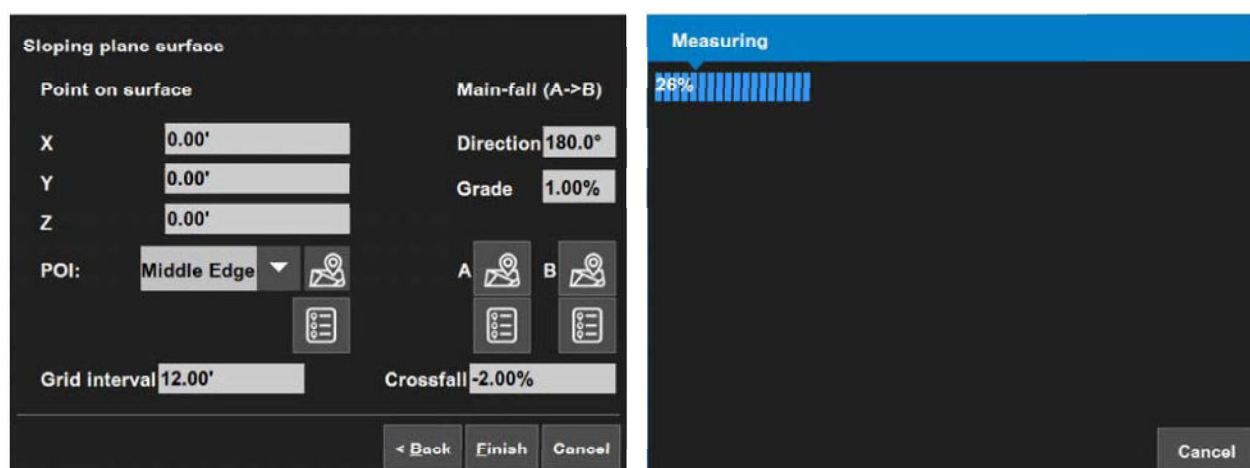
Sloping plane surface

Point on surface

Main-fall (A->B)

X 0.00'

Y 0.00'

Z 0.00'

Direction 180.0°

Grade 1.00%

POI: Middle Edge

A

B

Grid interval 12.00'

Crossfall -2.00%

< Back

Finish

Cancel

Measuring

26%

Cancel